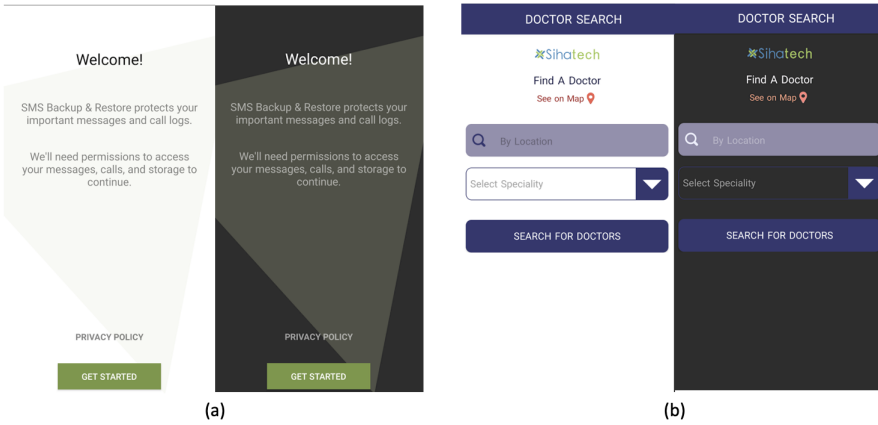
Welcome!

SMS Backup & Restore protects your important messages and call logs.

We'll need permissions to access your messages, calls, and storage to continue.

PRIVACY POLICY

GET STARTED

Welcome!

SMS Backup & Restore protects your important messages and call logs.

We'll need permissions to access your messages, calls, and storage to continue.

PRIVACY POLICY

GET STARTED

(a)

DOCTOR SEARCH

Sihatech

Find A Doctor

See on Map

By Location

Select Speciality

SEARCH FOR DOCTORS

DOCTOR SEARCH

Sihatech

Find A Doctor

See on Map

By Location

Select Speciality

SEARCH FOR DOCTORS

(b)